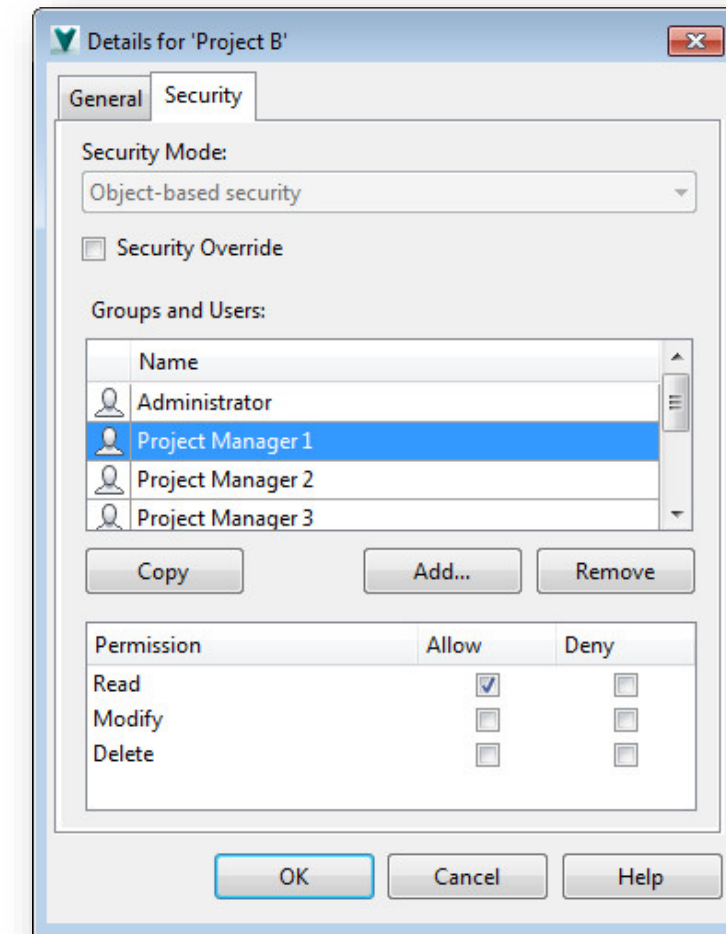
Details for 'Project B'

General Security

Security Mode:

Object-based security

Security Override

Groups and Users:

| Name |
|---|
| Administrator |
| Project Manager 1 |
| Project Manager 2 |
| Project Manager 3 |

Copy Add... Remove

| Permission | Allow | Deny |
|---|---|---|
| Read | ☑ | ☐ |
| Modify | ☐ | ☐ |
| Delete | ☐ | ☐ |

OK Cancel Help